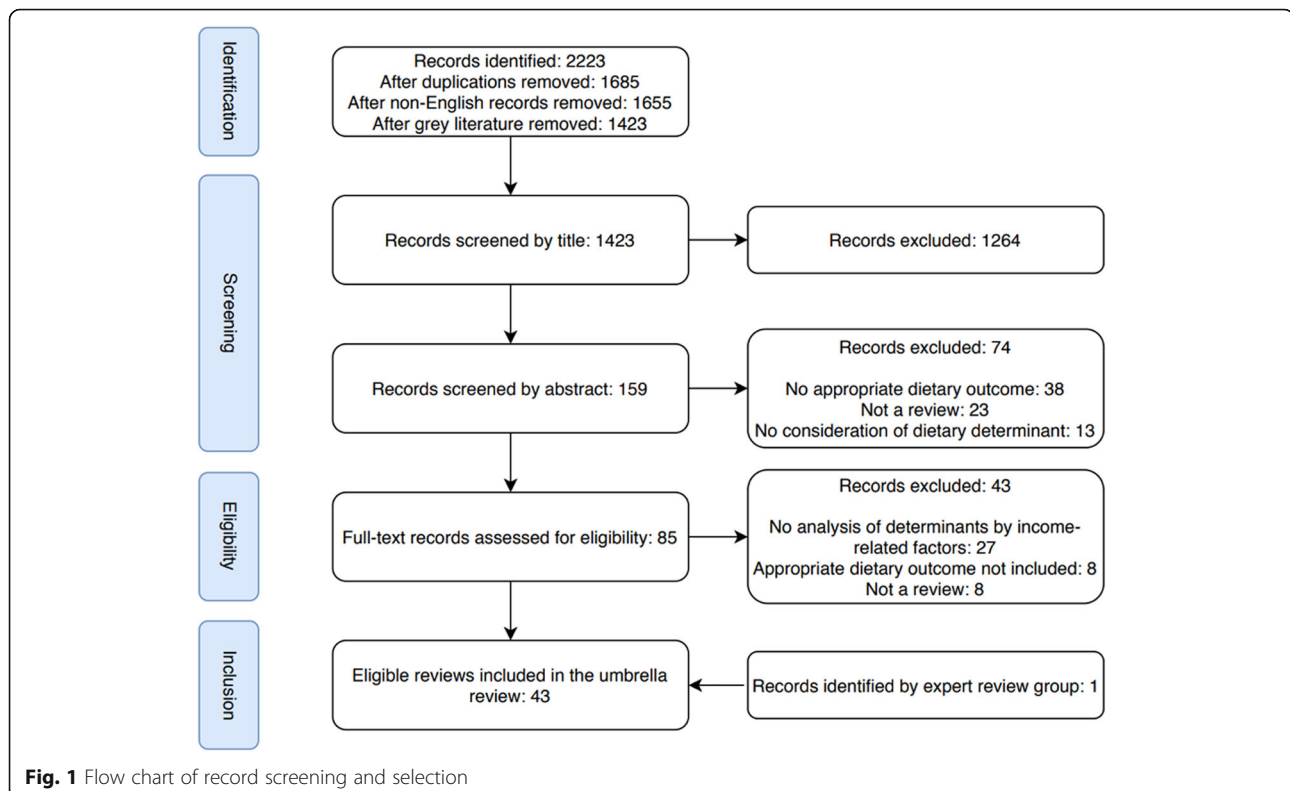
Identification

Records identified: 2223
After duplications removed: 1685
After non-English records removed: 1655
After grey literature removed: 1423

Screening

Records screened by title: 1423

Records excluded: 1264

Records screened by abstract: 159

Records excluded: 74

No appropriate dietary outcome: 38
Not a review: 23
No consideration of dietary determinant: 13

Eligibility

Full-text records assessed for eligibility: 85

Records excluded: 43

No analysis of determinants by income-related factors: 27
Appropriate dietary outcome not included: 8
Not a review: 8

Inclusion

Eligible reviews included in the umbrella review: 43

Records identified by expert review group: 1

**Fig. 1** Flow chart of record screening and selection